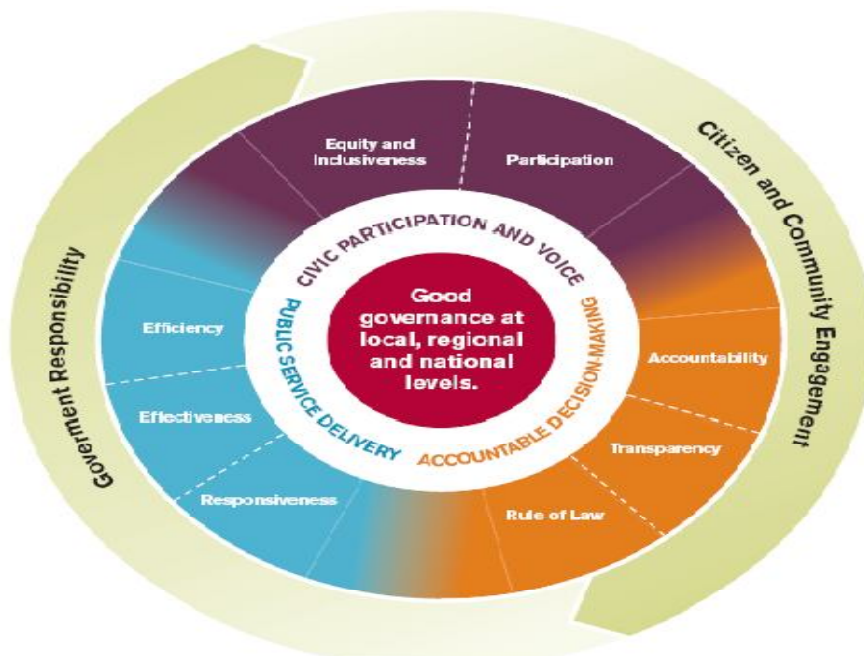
Citizen and Community Engagement

Goverment Responsibility

Equity and Inclusiveness

Participation

CIVIC PARTICIPATION AND VOICE

Good governance at local, regional and national levels.

PUBLIC SERVICE DELIVERY

ACCOUNTABLE DECISION MAKING

Efficiency

Effectiveness

Responsiveness

Accountability

Transparency

Rule of Law